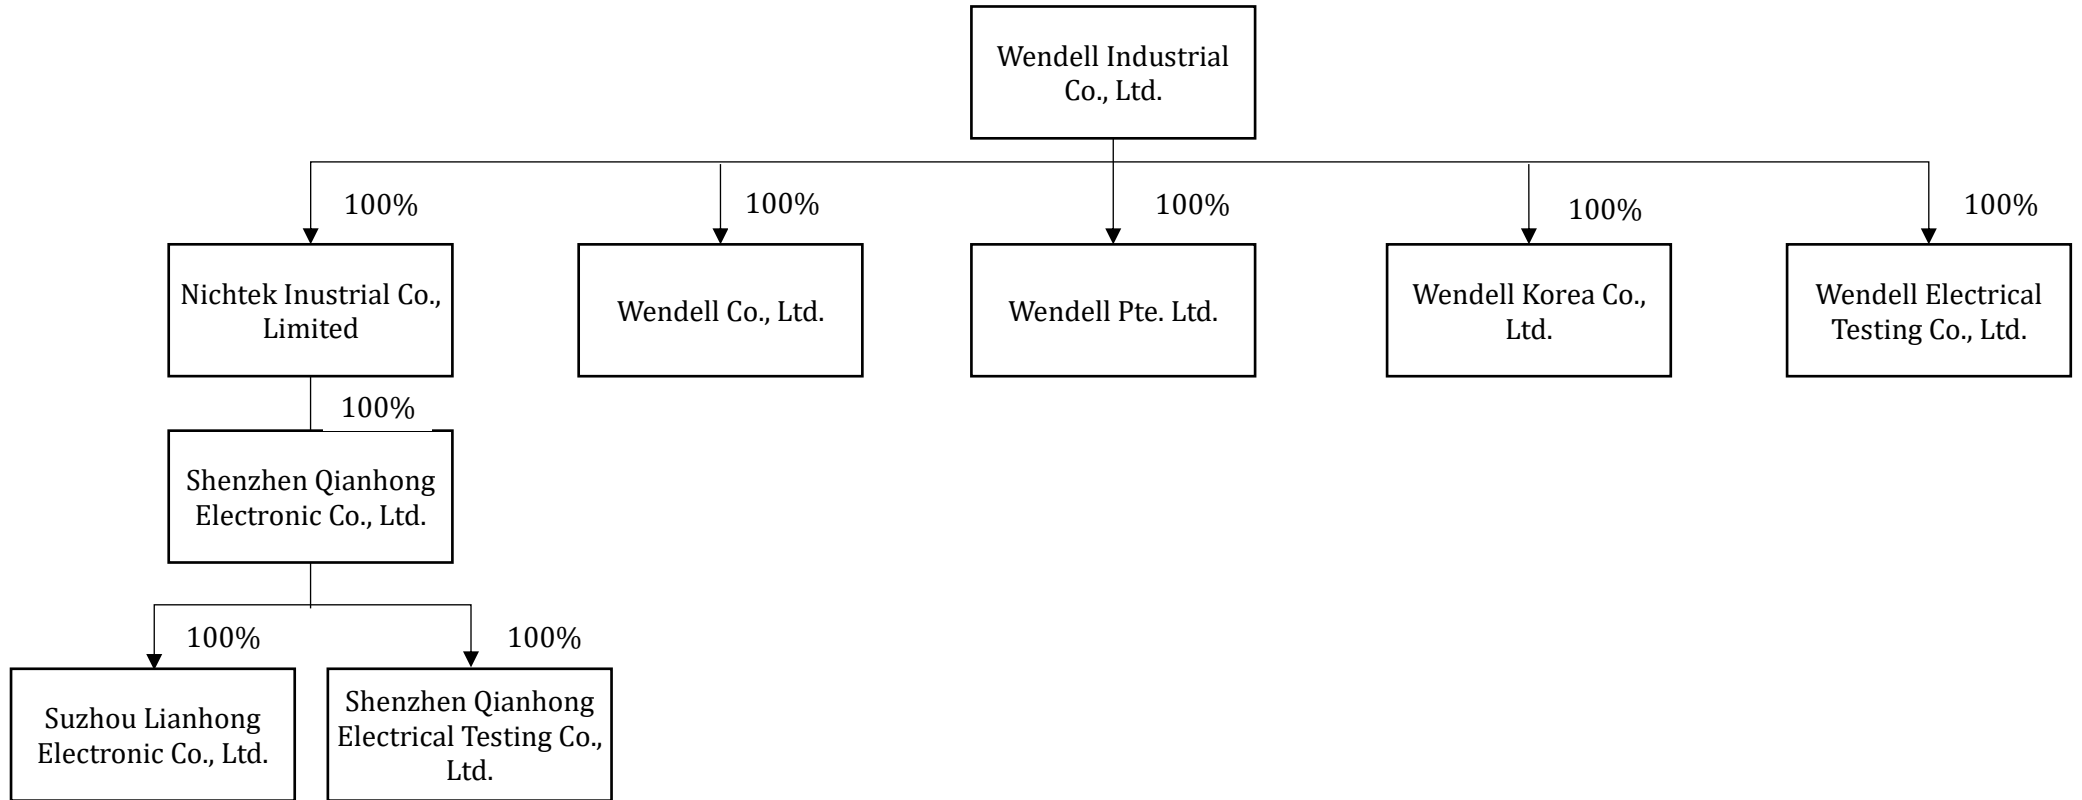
Wendell Industrial Co., Ltd.

100%

Nichtek Inustrial Co., Limited

100%

Wendell Co., Ltd.

100%

Wendell Pte. Ltd.

100%

Wendell Korea Co., Ltd.

100%

Wendell Electrical Testing Co., Ltd.

100%

Shenzhen Qianhong Electronic Co., Ltd.

100%

Suzhou Lianhong Electronic Co., Ltd.

100%

Shenzhen Qianhong Electrical Testing Co., Ltd.